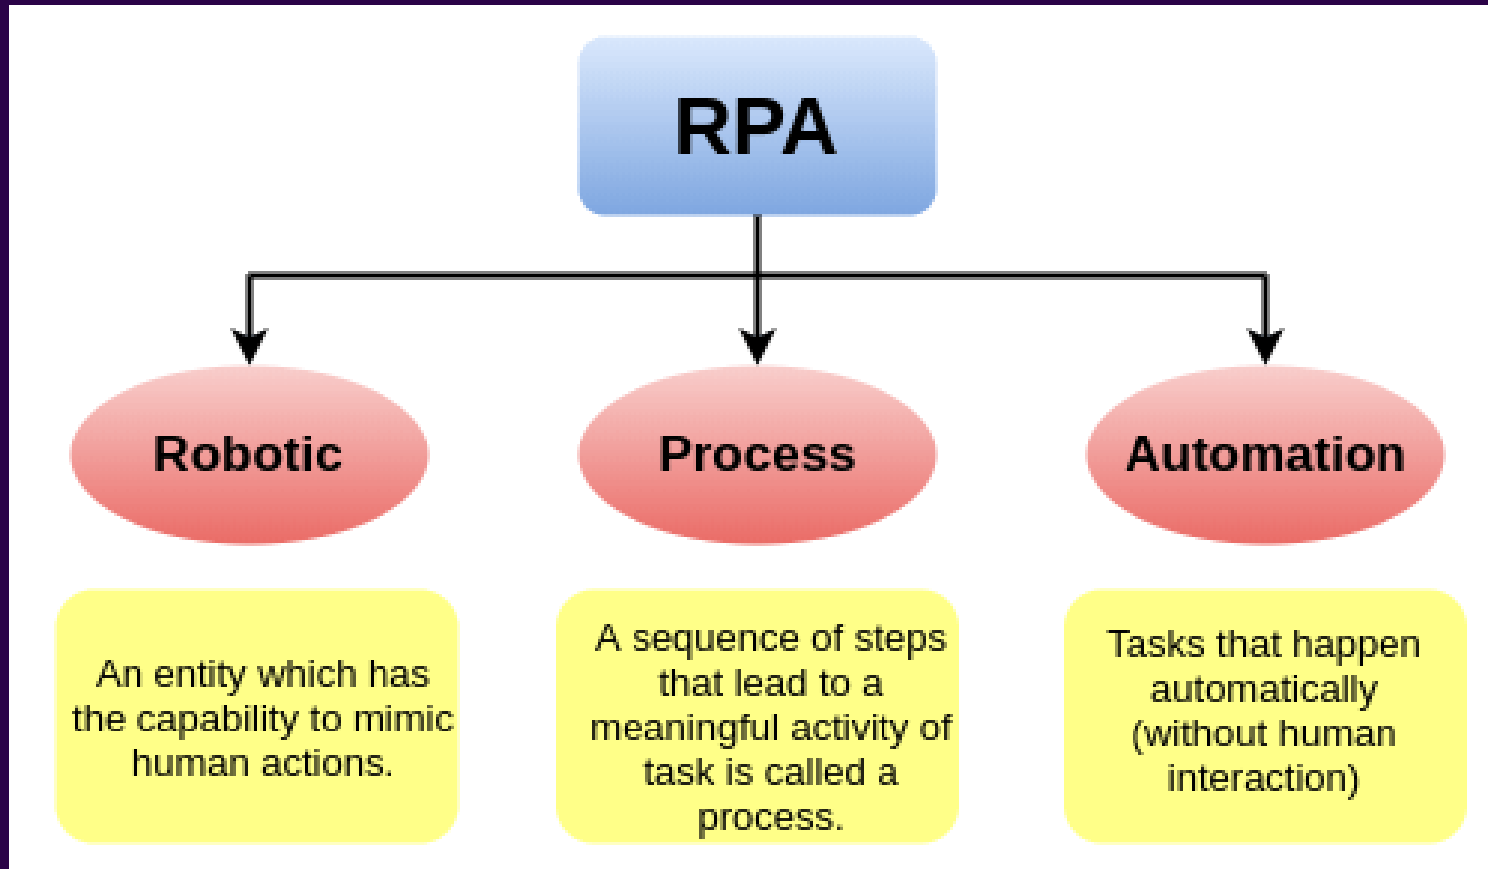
RPA

Robotic

Process

Automation

An entity which has the capability to mimic human actions.

A sequence of steps that lead to a meaningful activity of task is called a process.

Tasks that happen automatically (without human interaction)